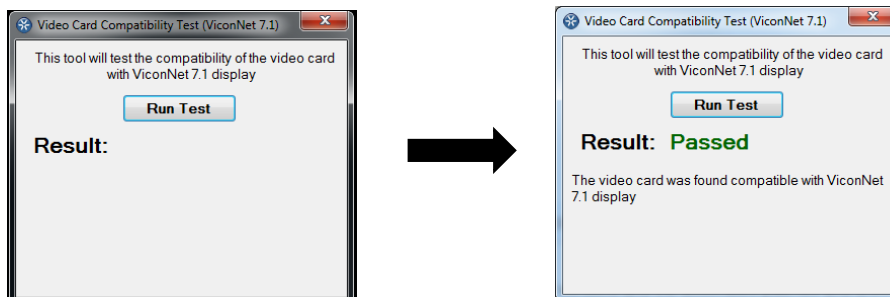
Video Card Compatibility Test (ViconNet 7.1)

This tool will test the compatibility of the video card with ViconNet 7.1 display

Run Test

Result:

Video Card Compatibility Test (ViconNet 7.1)

This tool will test the compatibility of the video card with ViconNet 7.1 display

Run Test

Result: Passed

The video card was found compatible with ViconNet 7.1 display